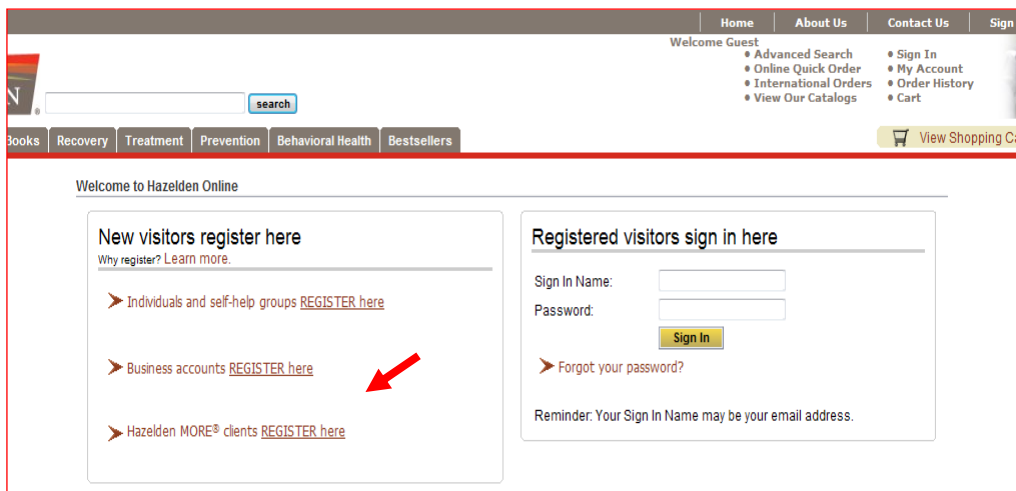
Home | About Us | Contact Us | Sign

Welcome Guest
• Advanced Search
• Online Quick Order
• International Orders
• View Our Catalogs
• Sign In
• My Account
• Order History
• Cart

N

search

Books | Recovery | Treatment | Prevention | Behavioral Health | Bestsellers

View Shopping Ca

Welcome to Hazelden Online

New visitors register here
Why register? Learn more.

Individuals and self-help groups REGISTER here

Business accounts REGISTER here

Hazelden MORE® clients REGISTER here

Registered visitors sign in here

Sign In Name:
Password:
Sign In

Forgot your password?

Reminder: Your Sign In Name may be your email address.